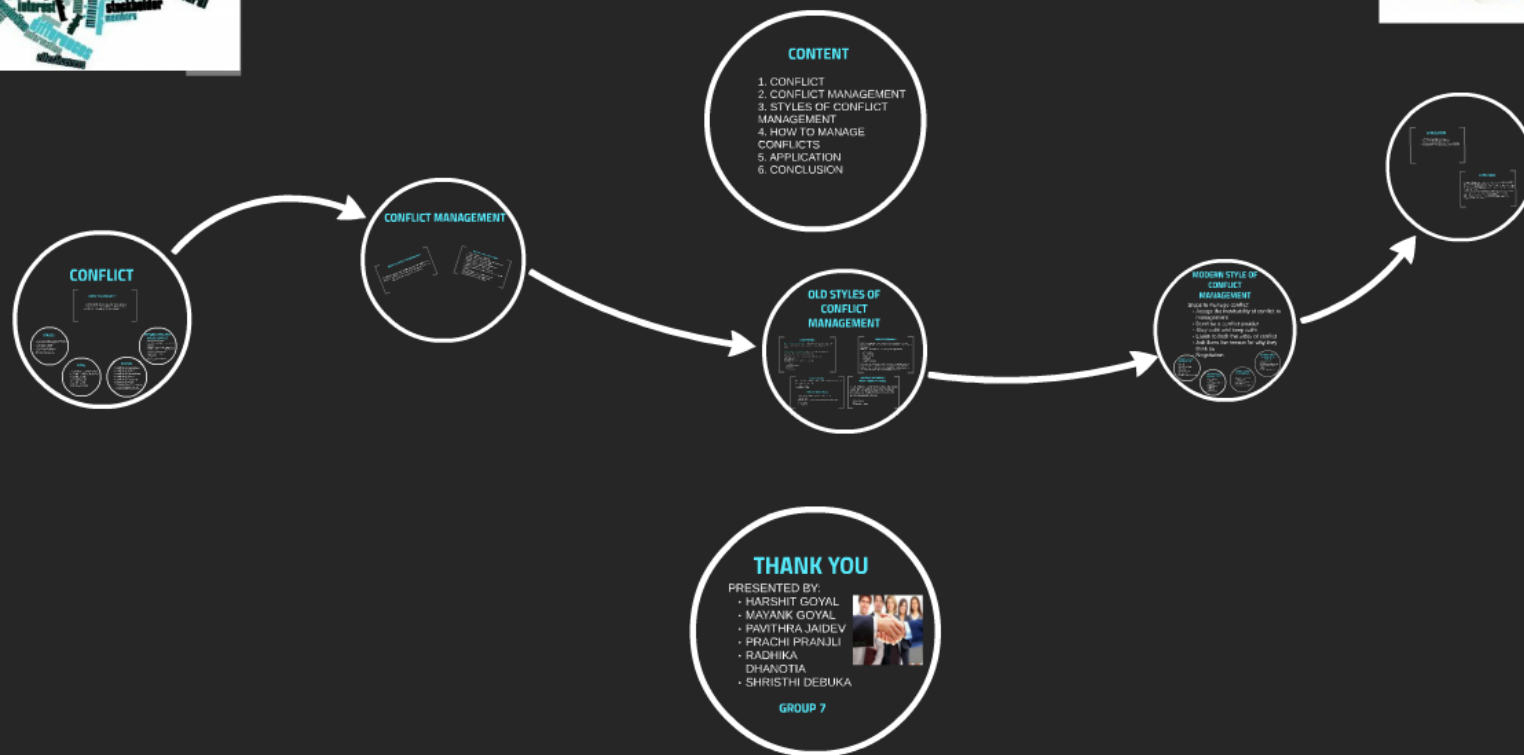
interest
stakeholder
CONTENT

1. CONFLICT
2. CONFLICT MANAGEMENT
3. STYLES OF CONFLICT MANAGEMENT
4. HOW TO MANAGE CONFLICTS
5. APPLICATION
6. CONCLUSION

CONFLICT

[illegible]

CONFLICT MANAGEMENT

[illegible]

OLD STYLES OF CONFLICT MANAGEMENT

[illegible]

MODERN STYLE OF CONFLICT MANAGEMENT

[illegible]

THANK YOU

PRESENTED BY:
• HARSHIT GOYAL
• MAYANK GOYAL
• PAVITHRA JAIDEV
• PRACHI PRANJLI
• RADHIKA DHANOTIA
• SHRISTHI DEBUKA

GROUP 7